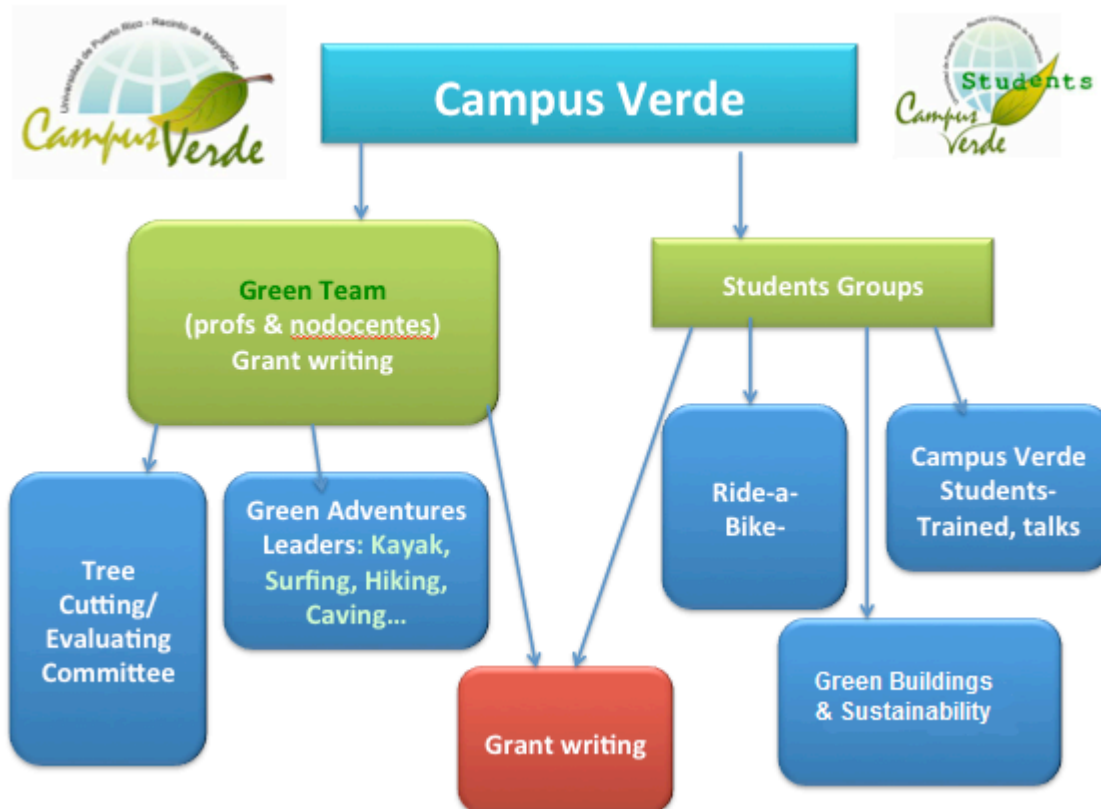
Universidad de Puerto Rico - Recinto de Mayagüez
Campus Verde

Campus Verde

Students
Campus Verde

Green Team
(profs & nodocentes)
Grant writing

Students Groups

Tree Cutting/ Evaluating Committee

Green Adventures Leaders: Kayak, Surfing, Hiking, Caving...

Grant writing

Ride-a-Bike-

Campus Verde Students- Trained, talks

Green Buildings & Sustainability